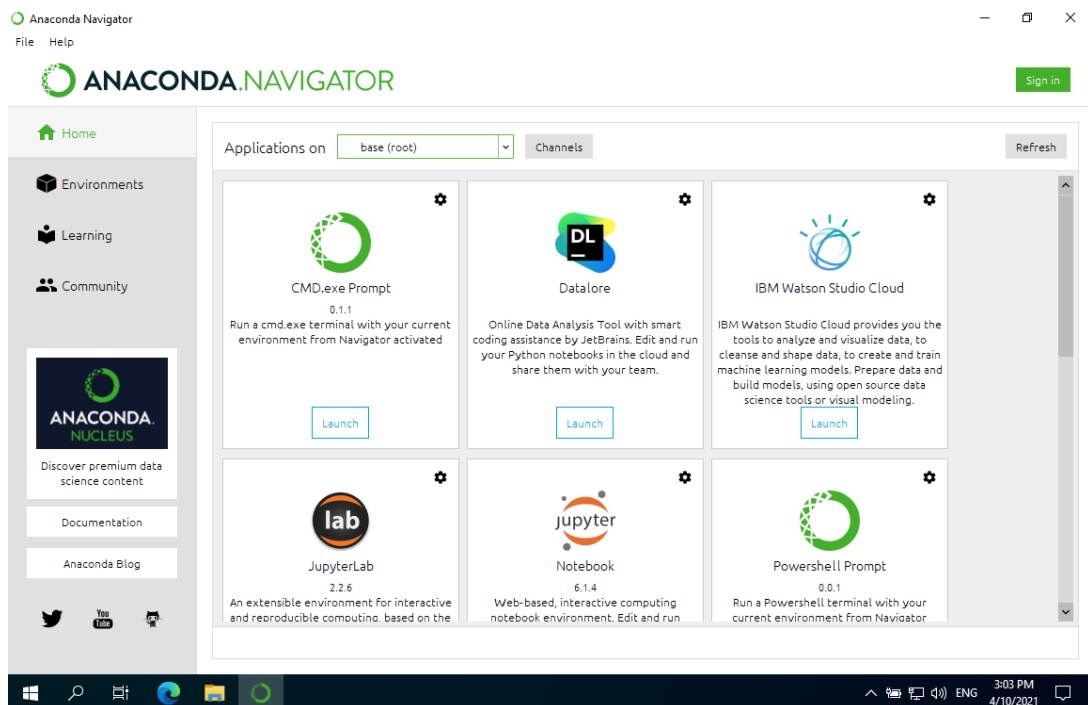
Anaconda Navigator

File Help

ANACONDA.NAVIGATOR

Sign in

Home

Environments

Learning

Community

ANACONDA. NUCLEUS

Discover premium data science content

Documentation

Anaconda Blog

You Tube

Applications on base (root) Channels Refresh

CMD.exe Prompt
0.1.1
Run a cmd.exe terminal with your current environment from Navigator activated
Launch

DL
Datalore
Online Data Analysis Tool with smart coding assistance by JetBrains. Edit and run your Python notebooks in the cloud and share them with your team.
Launch

IBM Watson Studio Cloud
IBM Watson Studio Cloud provides you the tools to analyze and visualize data, to cleanse and shape data, to create and train machine learning models. Prepare data and build models, using open source data science tools or visual modeling.
Launch

lab
JupyterLab
2.2.6
An extensible environment for interactive and reproducible computing, based on the

jupyter
Notebook
6.1.4
Web-based, interactive computing notebook environment. Edit and run

Powershell Prompt
0.0.1
Run a Powershell terminal with your current environment from Navigator

ENG 3:03 PM 4/10/2021